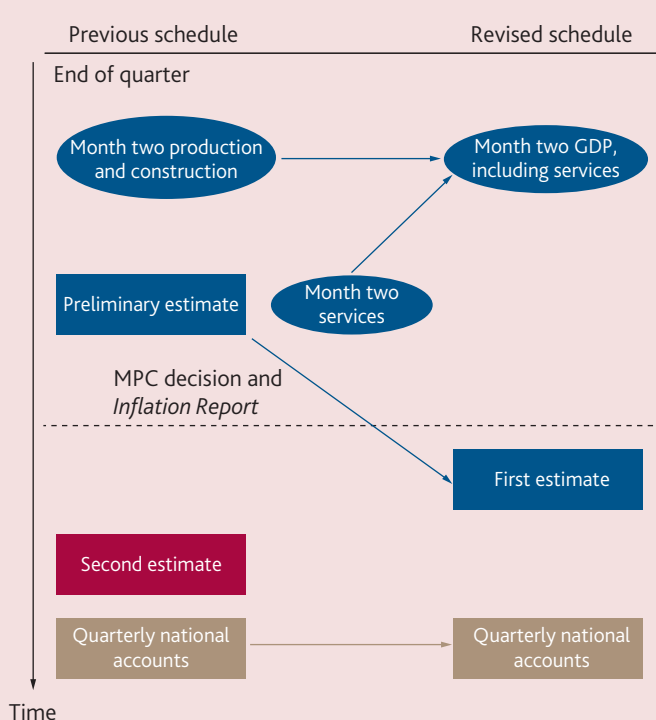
Previous schedule

Revised schedule

End of quarter

Month two production and construction

Month two GDP, including services

Preliminary estimate

Month two services

MPC decision and *Inflation Report*

First estimate

Second estimate

Quarterly national accounts

Quarterly national accounts

Time